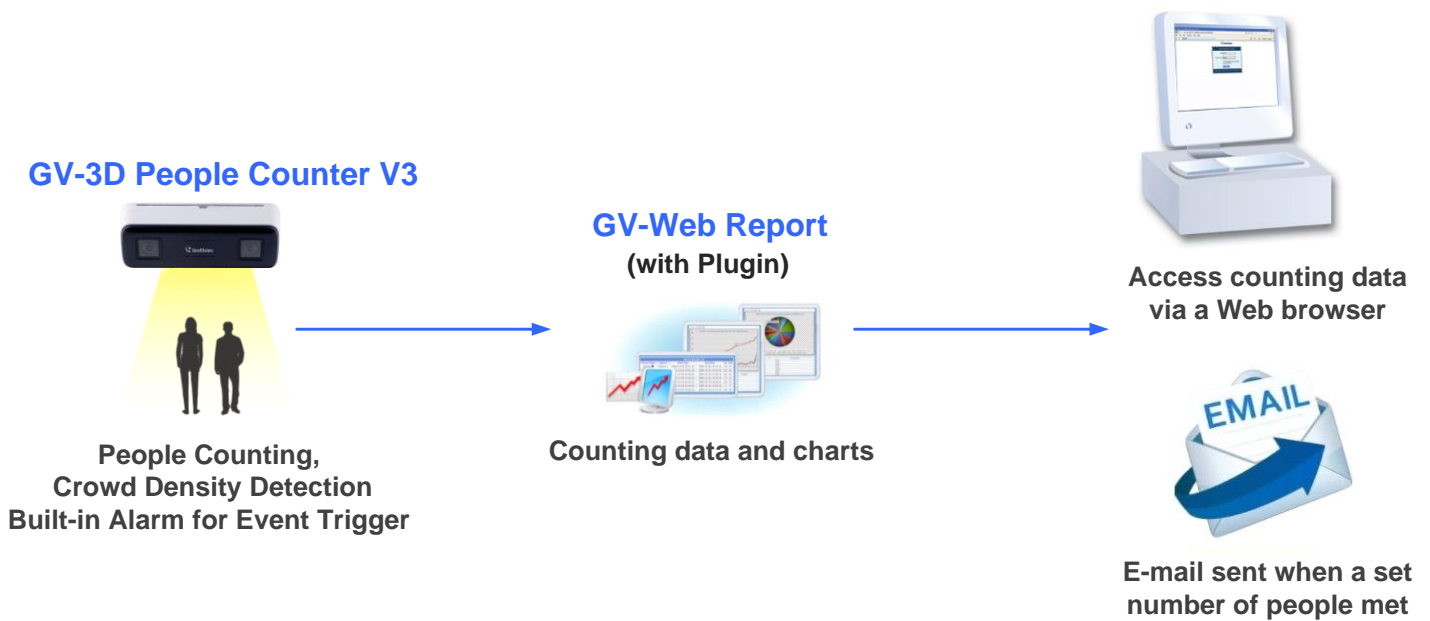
GV-3D People Counter V3

GeoVision

People Counting,
Crowd Density Detection
Built-in Alarm for Event Trigger

GV-Web Report
(with Plugin)

Counting data and charts

Access counting data via a Web browser

EMAIL

E-mail sent when a set number of people met